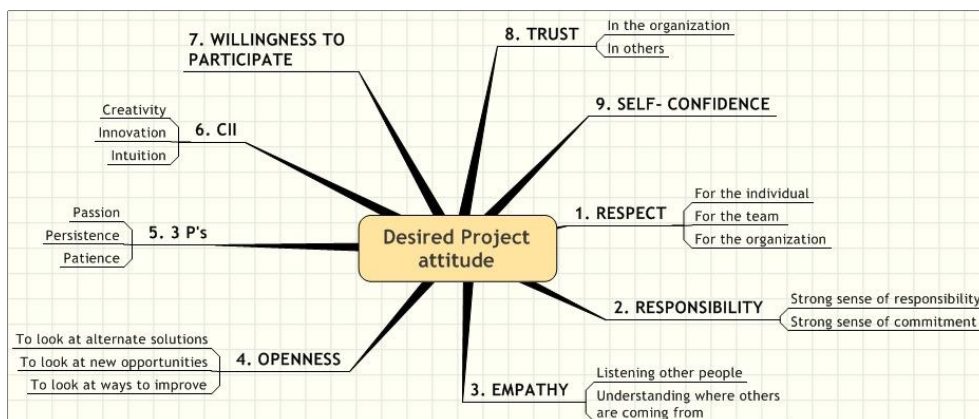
Desired Project attitude

1. RESPECT
For the individual
For the team
For the organization

2. RESPONSIBILITY
Strong sense of responsibility
Strong sense of commitment

3. EMPATHY
Listening other people
Understanding where others are coming from

4. OPENNESS
To look at alternate solutions
To look at new opportunities
To look at ways to improve

5. 3 P's
Passion
Persistence
Patience

6. CII
Creativity
Innovation
Intuition

7. WILLINGNESS TO PARTICIPATE

8. TRUST
In the organization
In others

9. SELF- CONFIDENCE